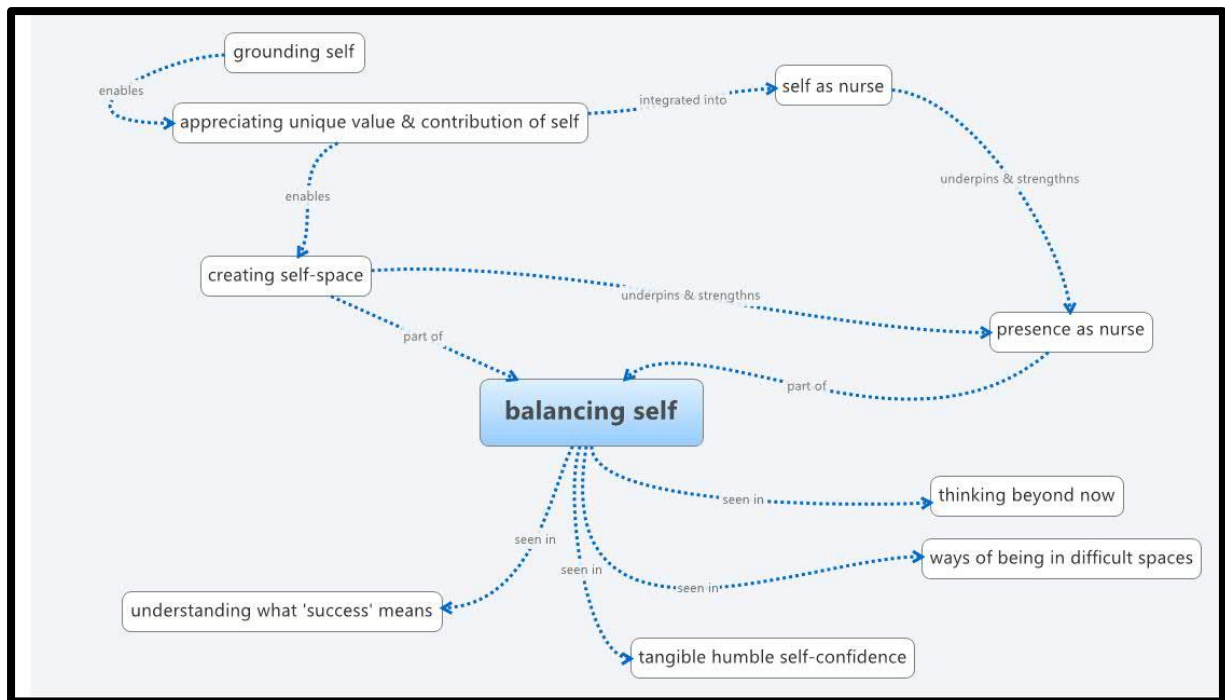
grounding self

enables

appreciating unique value & contribution of self

integrated into

self as nurse

underpins & strengthns

enables

creating self-space

underpins & strengthns

presence as nurse

part of

part of

balancing self

seen in

thinking beyond now

seen in

seen in

ways of being in difficult spaces

seen in

understanding what 'success' means

tangible humble self-confidence